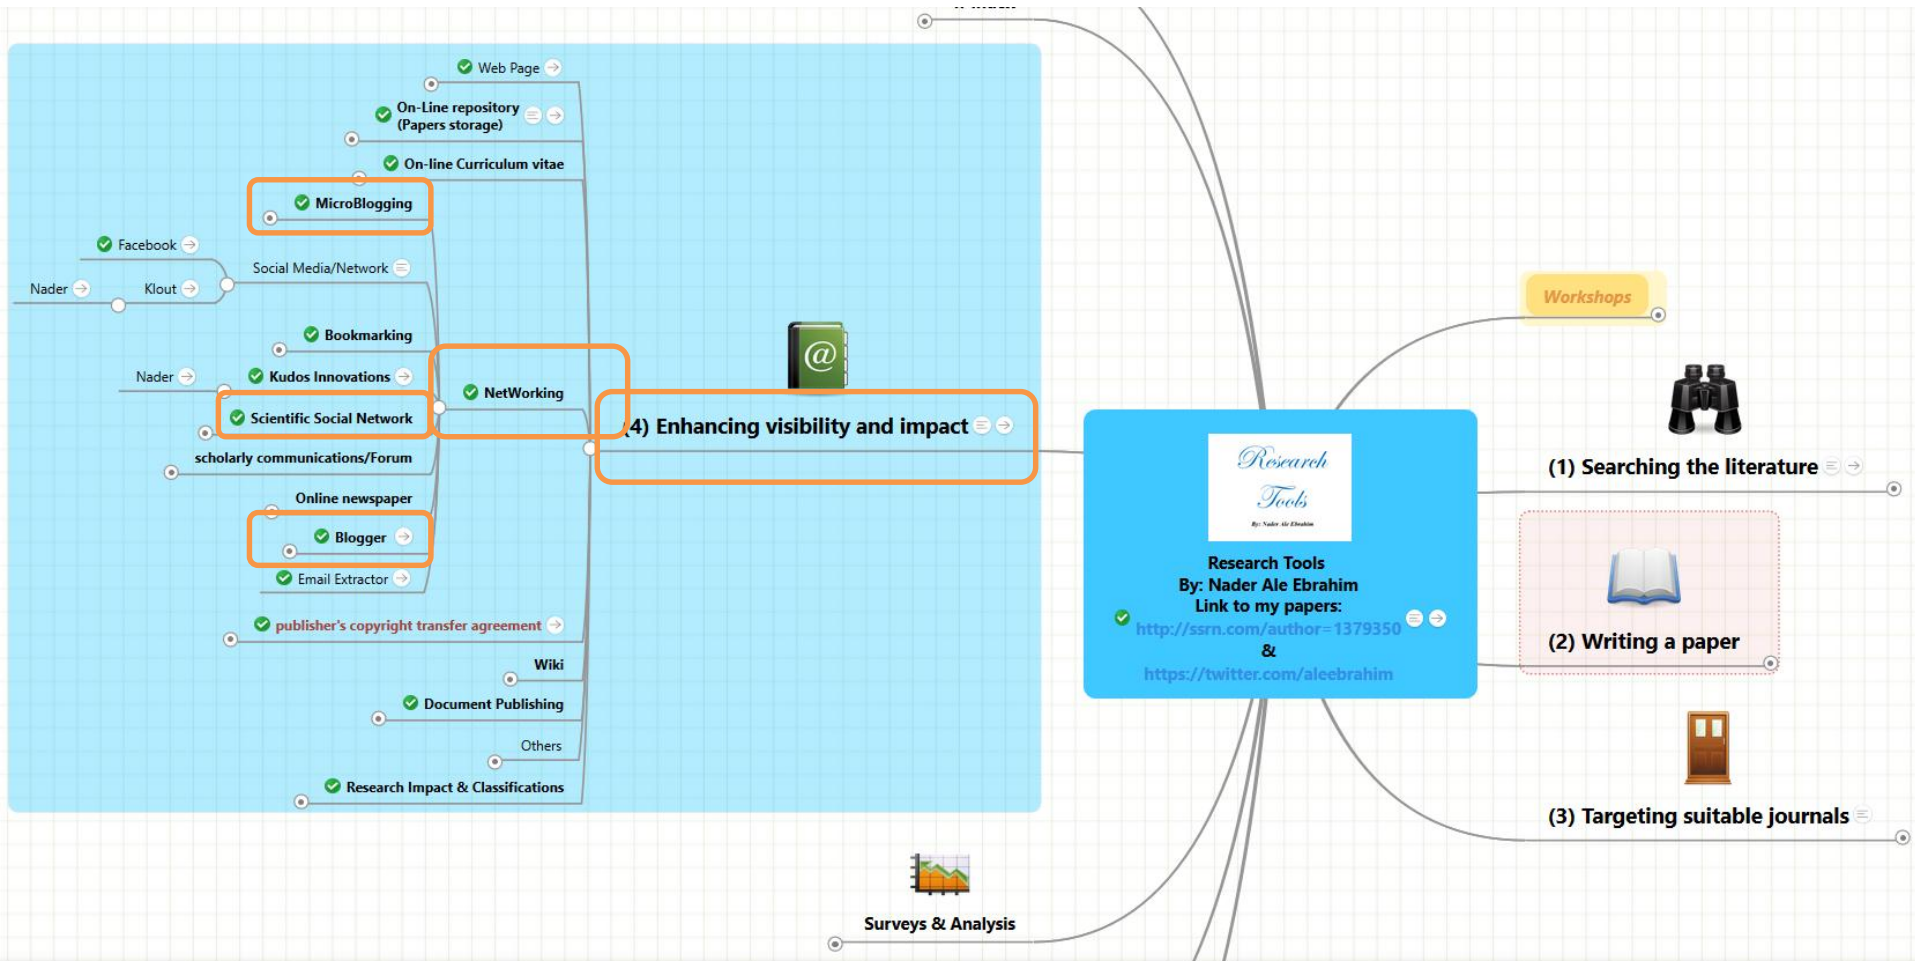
Web Page

On-Line repository (Papers storage)

On-line Curriculum vitae

MicroBlogging

Facebook

Social Media/Network

Nader

Klout

Bookmarking

Nader

Kudos Innovations

NetWorking

Scientific Social Network

scholarly communications/Forum

Online newspaper

Blogger

Email Extractor

publisher's copyright transfer agreement

Wiki

Document Publishing

Others

Research Impact & Classifications

(4) Enhancing visibility and impact

Research Tools
By: Nader Ale Ebrahim

Research Tools
By: Nader Ale Ebrahim
Link to my papers:
http://ssrn.com/author=1379350
&
https://twitter.com/aleebrahim

Workshops

(1) Searching the literature

(2) Writing a paper

(3) Targeting suitable journals

Surveys & Analysis